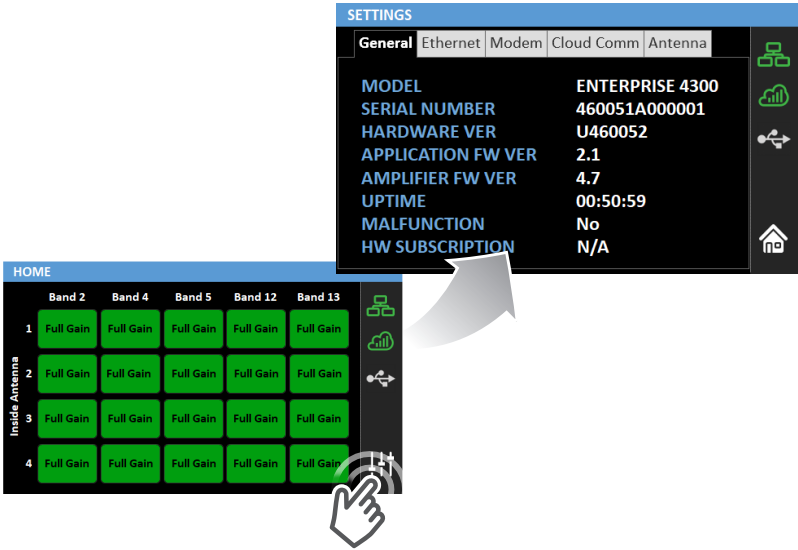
SETTINGS

General | Ethernet | Modem | Cloud Comm | Antenna

MODEL ENTERPRISE 4300
SERIAL NUMBER 460051A000001
HARDWARE VER U460052
APPLICATION FW VER 2.1
AMPLIFIER FW VER 4.7
UPTIME 00:50:59
MALFUNCTION No
HW SUBSCRIPTION N/A

HOME

| | Band 2 | Band 4 | Band 5 | Band 12 | Band 13 |
|---|---|---|---|---|---|
| 1 | Full Gain | Full Gain | Full Gain | Full Gain | Full Gain |
| 2 | Full Gain | Full Gain | Full Gain | Full Gain | Full Gain |
| 3 | Full Gain | Full Gain | Full Gain | Full Gain | Full Gain |
| 4 | Full Gain | Full Gain | Full Gain | Full Gain | Full Gain |

Inside Antenna